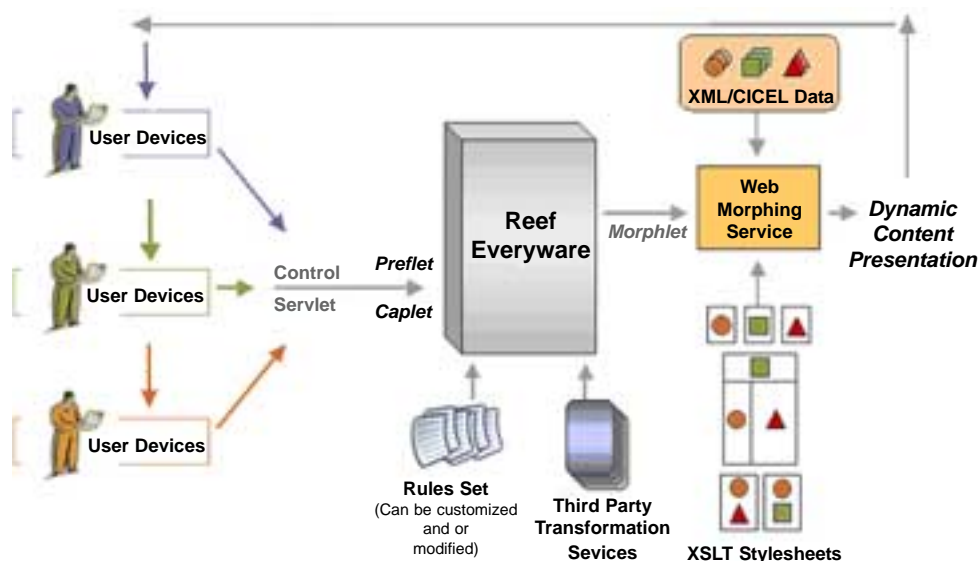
XML/CICEL Data

User Devices

User Devices

User Devices

Control Servlet

Preflet

Caplet

Reef Everyware

Morphlet

Web Morphing Service

Dynamic Content Presentation

Rules Set
(Can be customized and or modified)

Third Party Transformation Sevices

XSLT Stylesheets